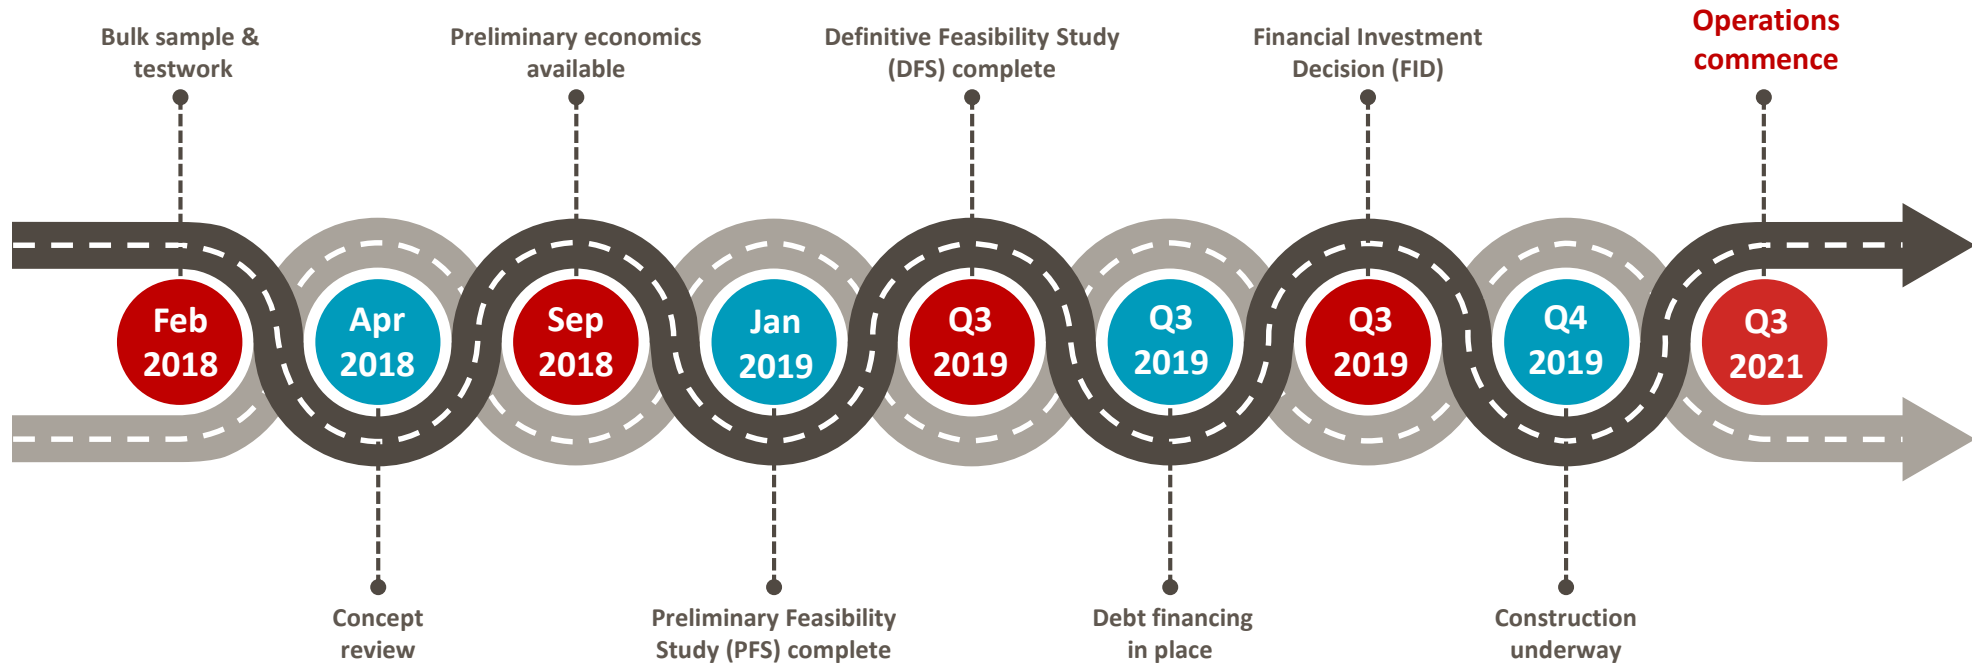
Bulk sample & testwork

Preliminary economics available

Definitive Feasibility Study (DFS) complete

Financial Investment Decision (FID)

Operations commence

Feb 2018

Apr 2018

Sep 2018

Jan 2019

Q3 2019

Q3 2019

Q3 2019

Q4 2019

Q3 2021

Concept review

Preliminary Feasibility Study (PFS) complete

Debt financing in place

Construction underway